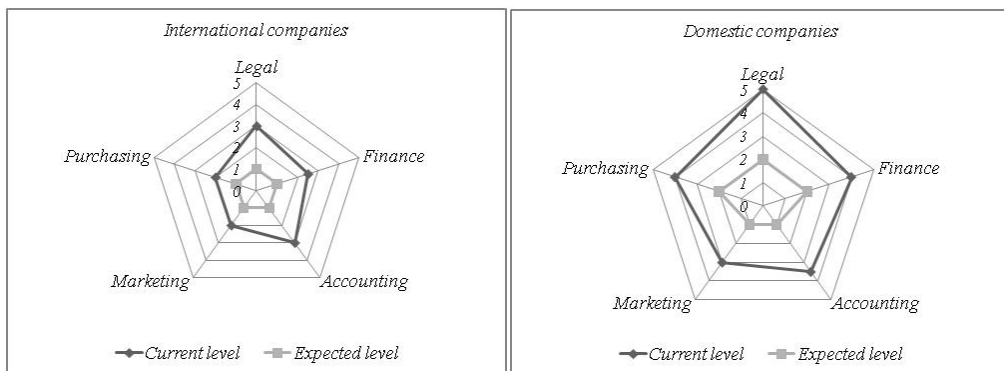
International companies

Legal

5
4
3
2
1
0

Finance

Accounting

Marketing

Purchasing

Current level
Expected level

Domestic companies

Legal

5
4
3
2
1
0

Finance

Accounting

Marketing

Purchasing

Current level
Expected level